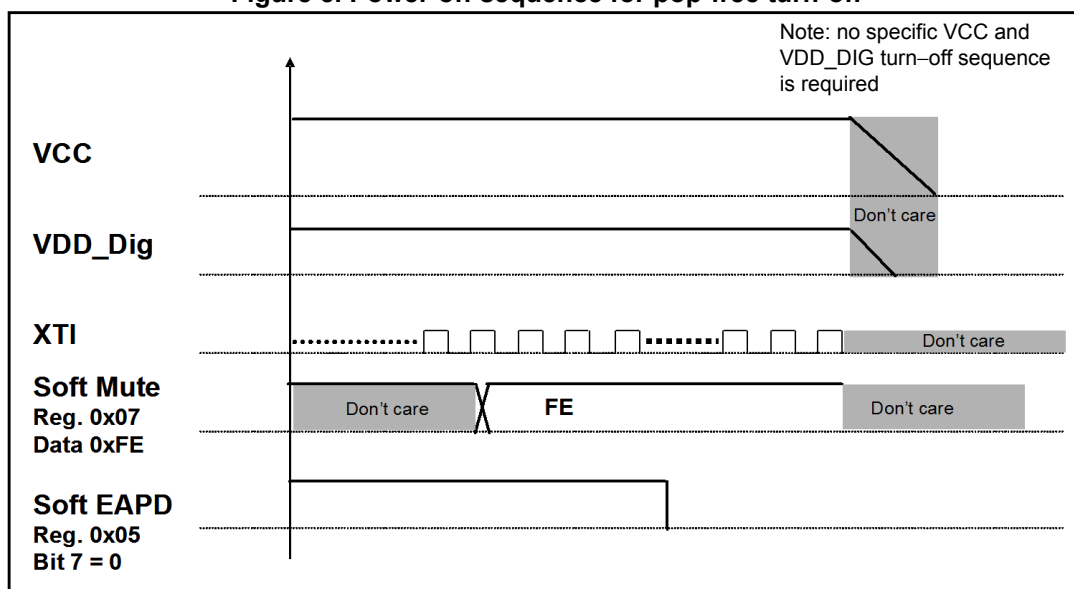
Figure 6. Power-off sequence for pop-free turn-off

Note: no specific VCC and VDD_DIG turn–off sequence is required

VCC

Don't care

VDD_Dig

XTI

Don't care

Soft Mute
Reg. 0x07
Data 0xFE

Don't care

FE

Don't care

Soft EAPD
Reg. 0x05
Bit 7 = 0